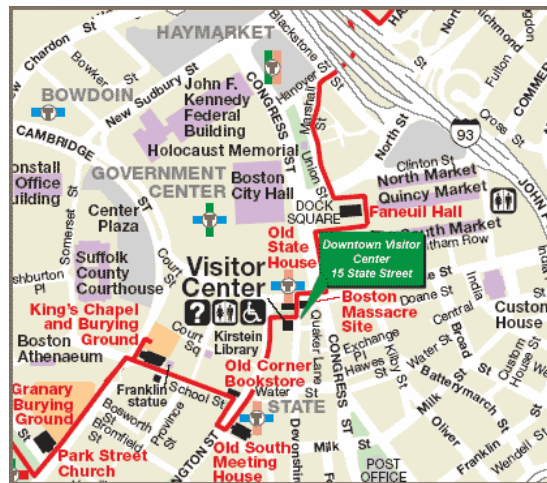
HAYMARKET
Chardon St
Bowker St
BOWDOIN
New Sudbury St
John F. Kennedy Federal Building
CONGRESS
Blackstone St
Hanover St
Marshall St
North
Richmond
Fulton
COMMER
93
Cross St
CAMBRIDGE
Holocaust Memorial
North St
Union St
Clinton St
North Market
Quincy Market
South Market
Chatham Row
JOHN F
onstall Office uilding
GOVERNMENT CENTER
Boston City Hall
DOCK SQUARE
Faneuil Hall
Center Plaza
Somerset St
Old State House
Downtown Visitor Center 15 State Street
shburton Pl
Suffolk County Courthouse
Visitor Center
Court St
Boston Massacre Site
Doane St
India
Custom House
King's Chapel and Burying Ground
Court Sq
Kirstein Library
Quaker Lane
Exchange Pl
Hawes St
Kilby St
Central
Broad St
Boston Athenaeum
Old Corner Bookstore
Water St
Water St
Batterymarch St
Custom House St
Granary Burying Ground
Franklin statue
School St
STATE
CONGRESS St
Milk
Bosworth St
Bromfield St
Province St
Devonshire
Oliver
Franklin
Wendell St
Park Street Church
NGTON St
Old South Meeting House
Milk St
POST OFFICE